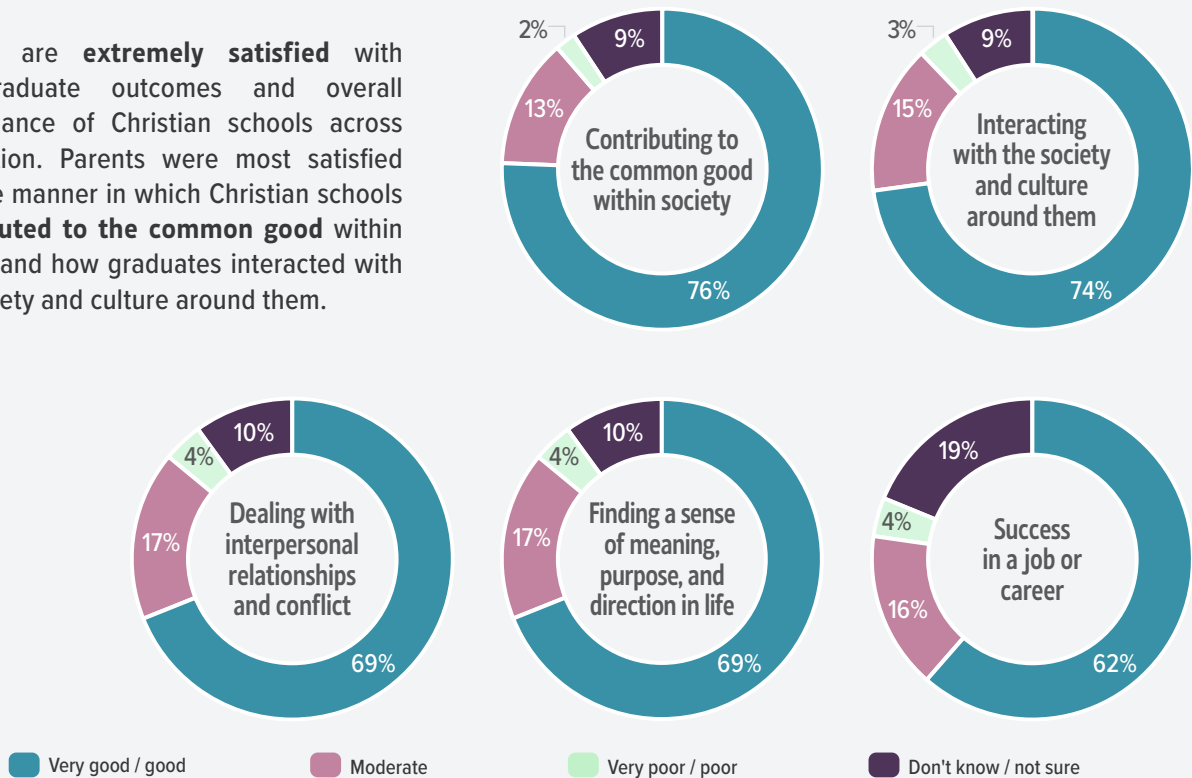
are **extremely satisfied** with raduate outcomes and overall ance of Christian schools across ion. Parents were most satisfied e manner in which Christian schools **uted to the common good** within and how graduates interacted with ety and culture around them.

2%
9%
13%
Contributing to the common good within society
76%

3%
9%
15%
Interacting with the society and culture around them
74%

10%
4%
17%
Dealing with interpersonal relationships and conflict
69%

10%
4%
17%
Finding a sense of meaning, purpose, and direction in life
69%

19%
4%
16%
Success in a job or career
62%

Very good / good
Moderate
Very poor / poor
Don't know / not sure